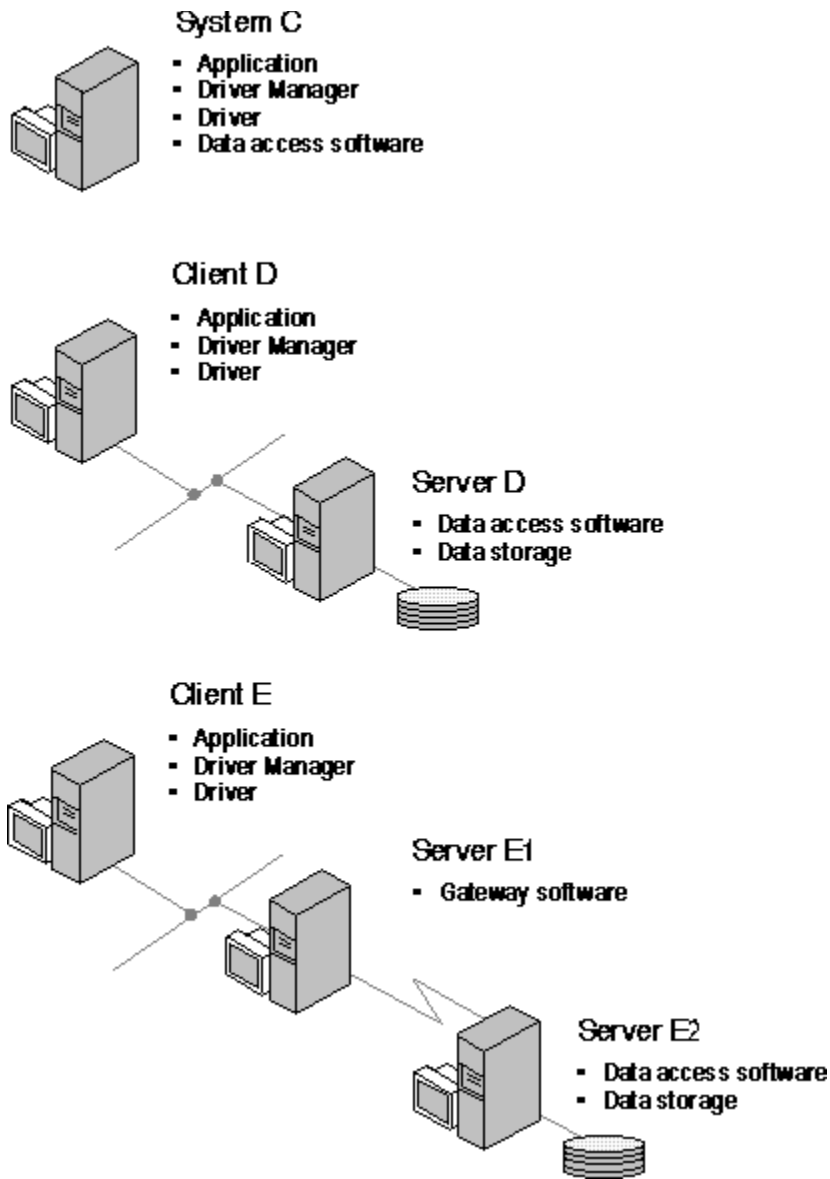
System C

- Application
- Driver Manager
- Driver
- Data access software

Client D

- Application
- Driver Manager
- Driver

Server D

- Data access software
- Data storage

Client E

- Application
- Driver Manager
- Driver

Server E1

- Gateway software

Server E2

- Data access software
- Data storage